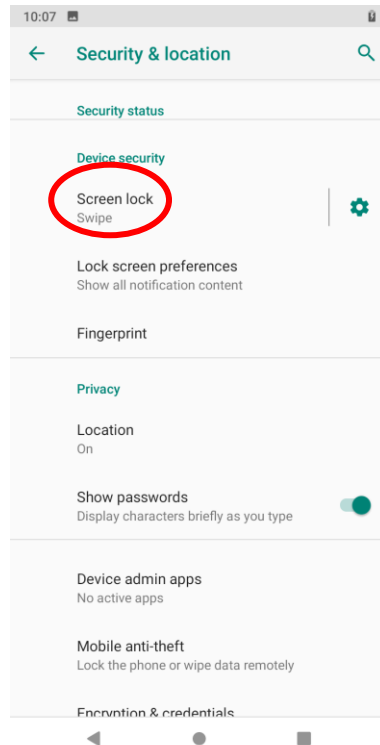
10:07

Security & location

Security status

Device security

Screen lock
Swipe

Lock screen preferences
Show all notification content

Fingerprint

Privacy

Location
On

Show passwords
Display characters briefly as you type

Device admin apps
No active apps

Mobile anti-theft
Lock the phone or wipe data remotely

Encryption & credentials